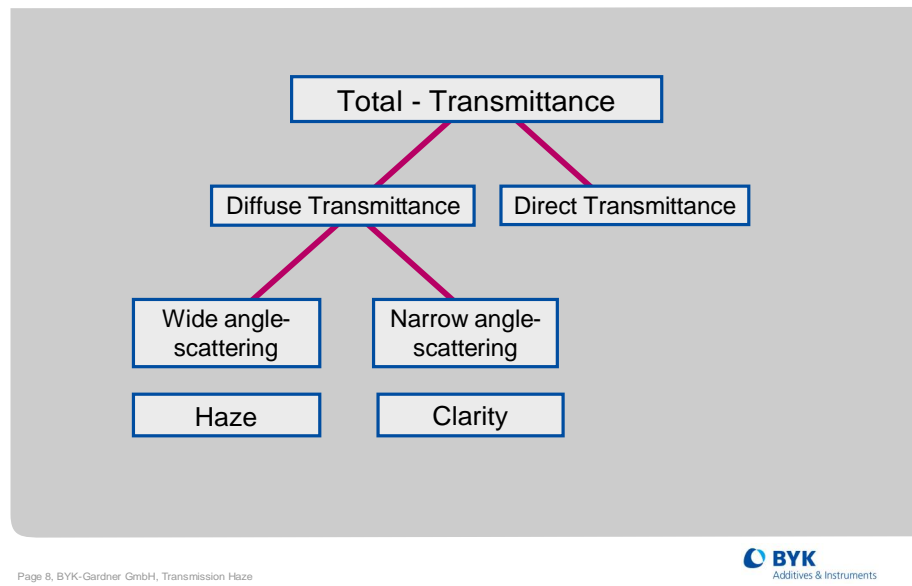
Total - Transmittance

Diffuse Transmittance

Direct Transmittance

Wide angle-scattering

Narrow angle-scattering

Haze

Clarity

Page 8, BYK-Gardner GmbH, Transmission Haze

BYK
Additives & Instruments